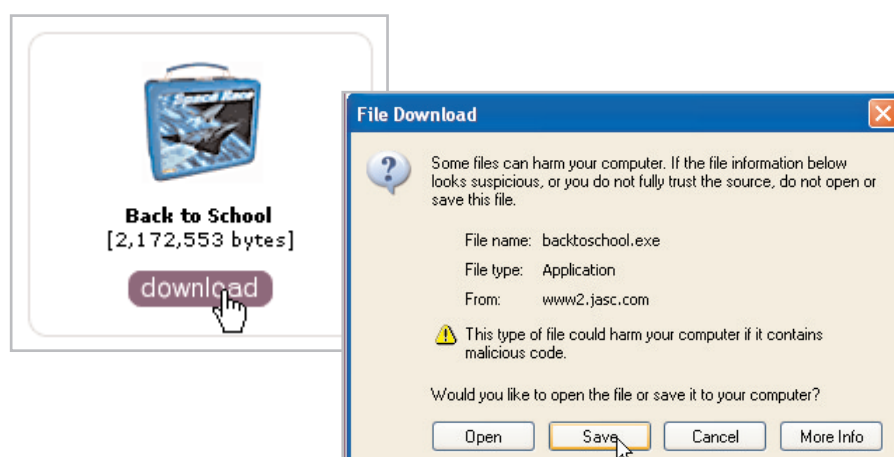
Space Race

Back to School
[2,172,553 bytes]

download

File Download

Some files can harm your computer. If the file information below looks suspicious, or you do not fully trust the source, do not open or save this file.

File name: backtoschool.exe
File type: Application
From: www2.jasc.com

This type of file could harm your computer if it contains malicious code.

Would you like to open the file or save it to your computer?

Open | Save | Cancel | More Info